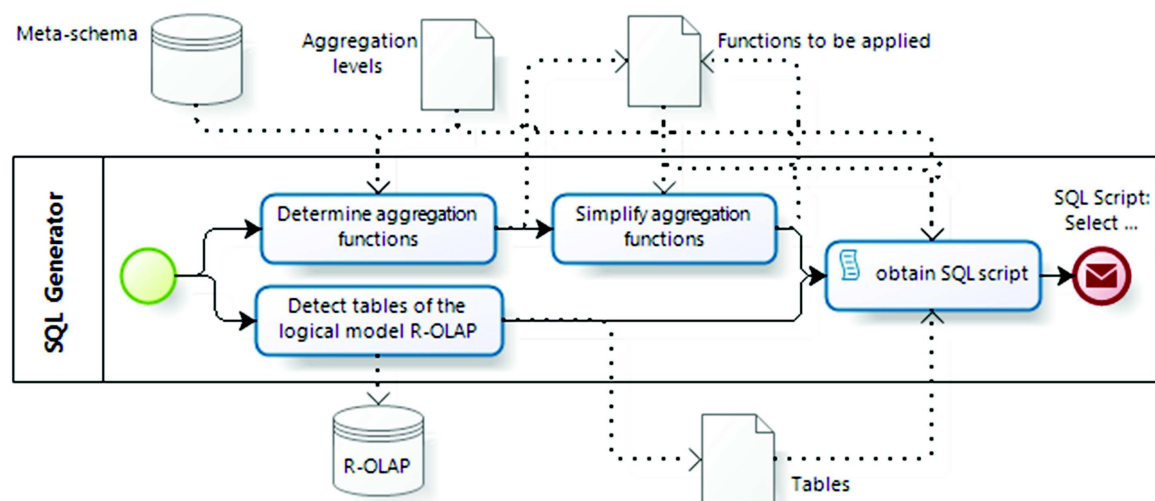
Meta-schema

Aggregation levels

Functions to be applied

SQL Generator

Determine aggregation functions

Simplify aggregation functions

SQL Script: Select ...

obtain SQL script

Detect tables of the logical model R-OLAP

R-OLAP

Tables